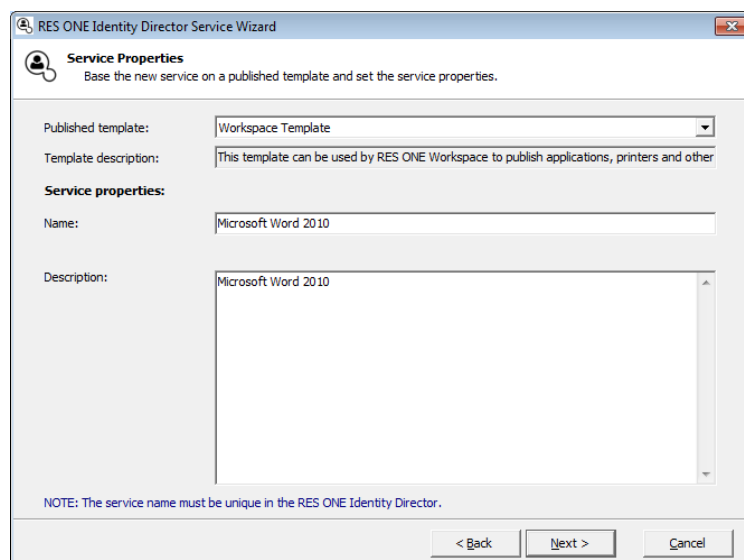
RES ONE Identity Director Service Wizard

Service Properties
Base the new service on a published template and set the service properties.

Published template: Workspace Template

Template description: This template can be used by RES ONE Workspace to publish applications, printers and other

Service properties:

Name: Microsoft Word 2010

Description: Microsoft Word 2010

NOTE: The service name must be unique in the RES ONE Identity Director.

< Back Next > Cancel